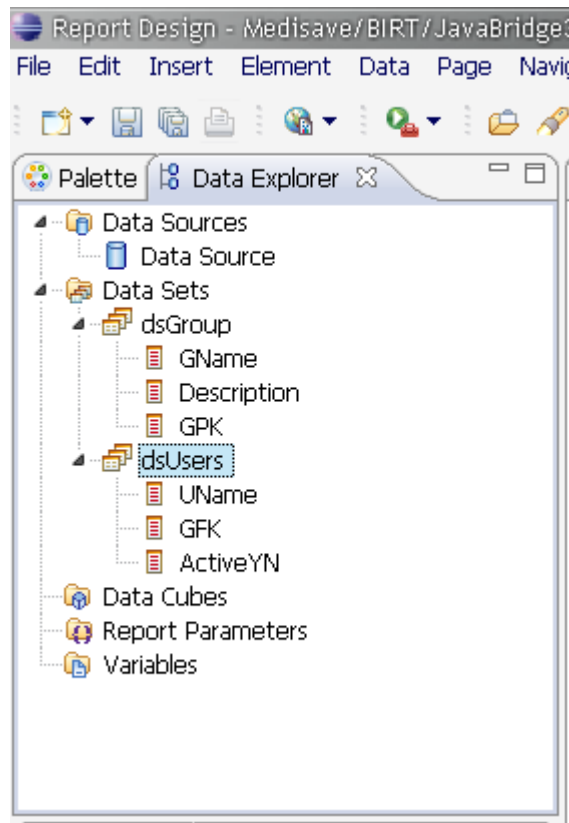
Report Design - Medisave/BIRT/JavaBridge3

File Edit Insert Element Data Page Navi

Palette Data Explorer

Data Sources
Data Source
Data Sets
dsGroup
GName
Description
GPK
dsUsers
UName
GFK
ActiveYN
Data Cubes
Report Parameters
Variables